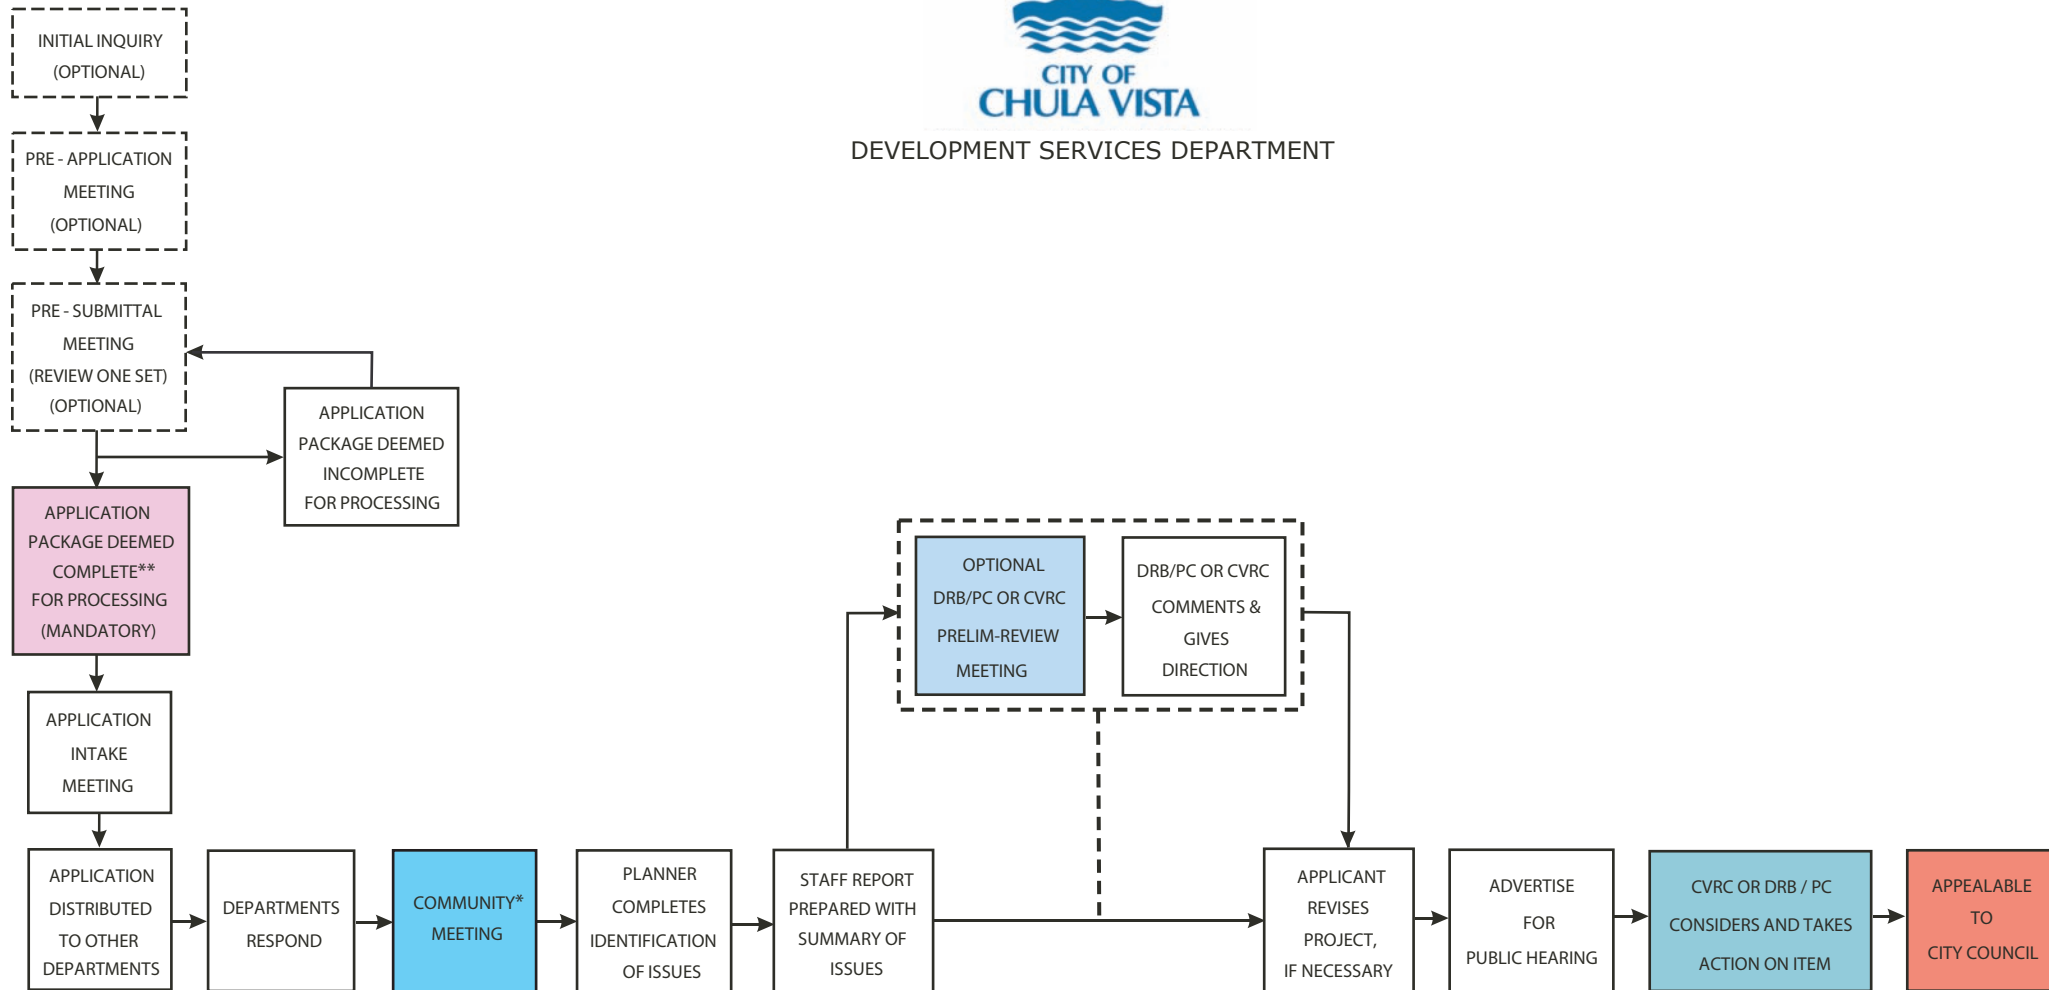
CITY OF
CHULA VISTA
DEVELOPMENT SERVICES DEPARTMENT

INITIAL INQUIRY (OPTIONAL)

PRE - APPLICATION MEETING (OPTIONAL)

PRE - SUBMITTAL MEETING (REVIEW ONE SET) (OPTIONAL)

APPLICATION PACKAGE DEEMED INCOMPLETE FOR PROCESSING

APPLICATION PACKAGE DEEMED COMPLETE** FOR PROCESSING (MANDATORY)

APPLICATION INTAKE MEETING

APPLICATION DISTRIBUTED TO OTHER DEPARTMENTS

DEPARTMENTS RESPOND

COMMUNITY* MEETING

PLANNER COMPLETES IDENTIFICATION OF ISSUES

STAFF REPORT PREPARED WITH SUMMARY OF ISSUES

OPTIONAL DRB/PC OR CVRC PRELIM-REVIEW MEETING

DRB/PC OR CVRC COMMENTS & GIVES DIRECTION

APPLICANT REVISES PROJECT, IF NECESSARY

ADVERTISE FOR PUBLIC HEARING

CVRC OR DRB / PC CONSIDERS AND TAKES ACTION ON ITEM

APPEALABLE TO CITY COUNCIL